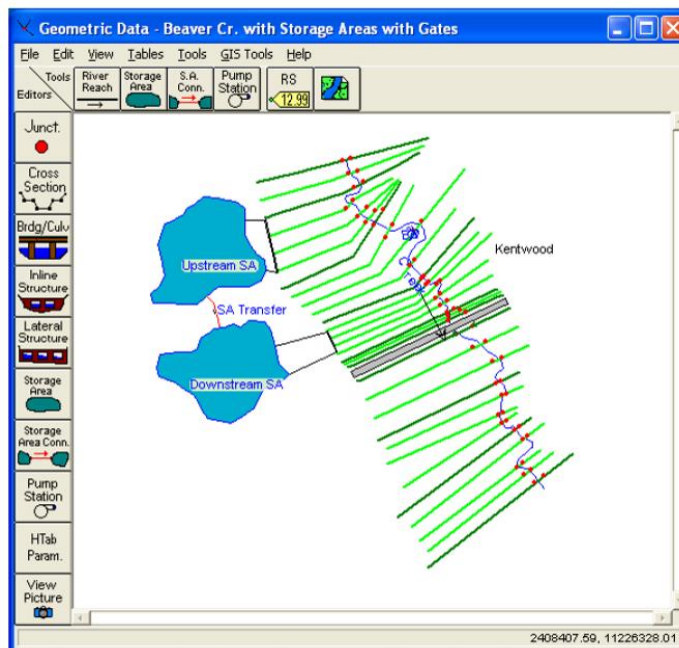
Geometric Data - Beaver Cr. with Storage Areas with Gates

File Edit View Tables Tools GIS Tools Help

Tools
Editors

River Reach

Storage Area

S.A. Conn.

Pump Station

RS 12.99

Junct.

Cross Section

Brdg/Culv

Inline Structure

Lateral Structure

Storage Area

Storage Area Conn.

Pump Station

HTab Param.

View Picture

Upstream SA

SA Transfer

Downstream SA

Kentwood

2408407.59, 11226328.01